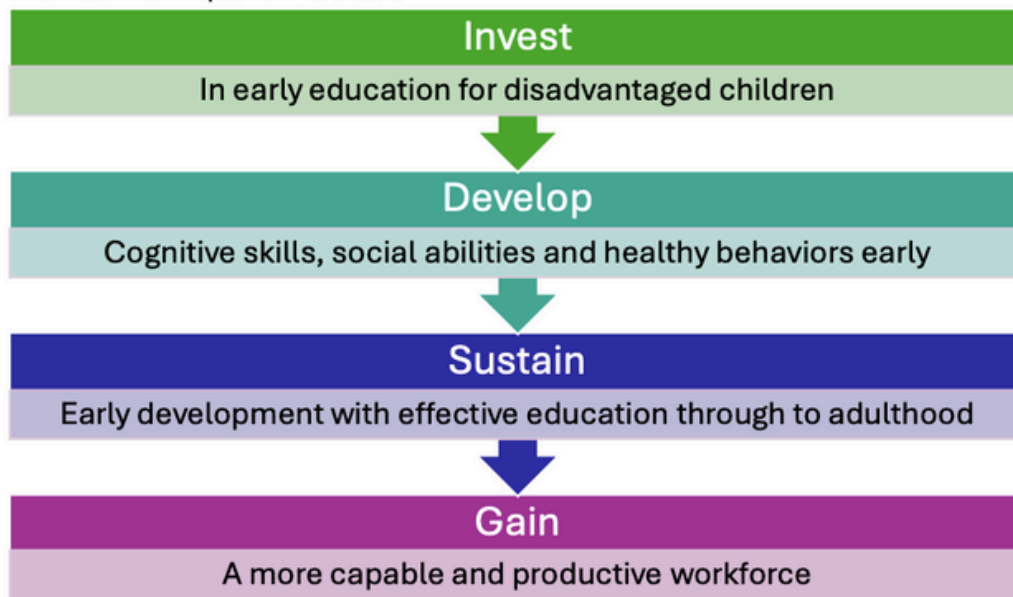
Invest

In early education for disadvantaged children

Develop

Cognitive skills, social abilities and healthy behaviors early

Sustain

Early development with effective education through to adulthood

Gain

A more capable and productive workforce